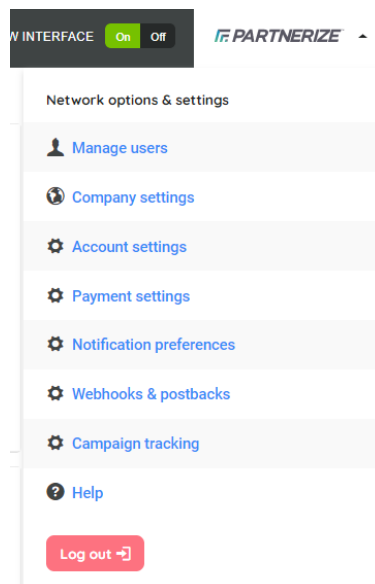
W INTERFACE On Off

PARTNERIZE

Network options & settings

Manage users

Company settings

Account settings

Payment settings

Notification preferences

Webhooks & postbacks

Campaign tracking

Help

Log out